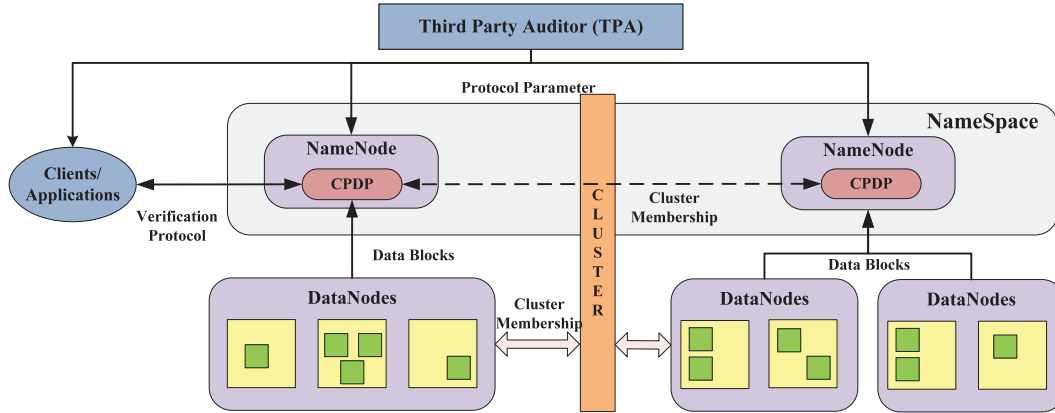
Third Party Auditor (TPA)

Protocol Parameter

NameSpace

NameNode

CPDP

NameNode

CPDP

Clients/ Applications

Verification Protocol

CLUSTER

Cluster Membership

Data Blocks

Data Blocks

DataNodes

Cluster Membership

DataNodes

DataNodes